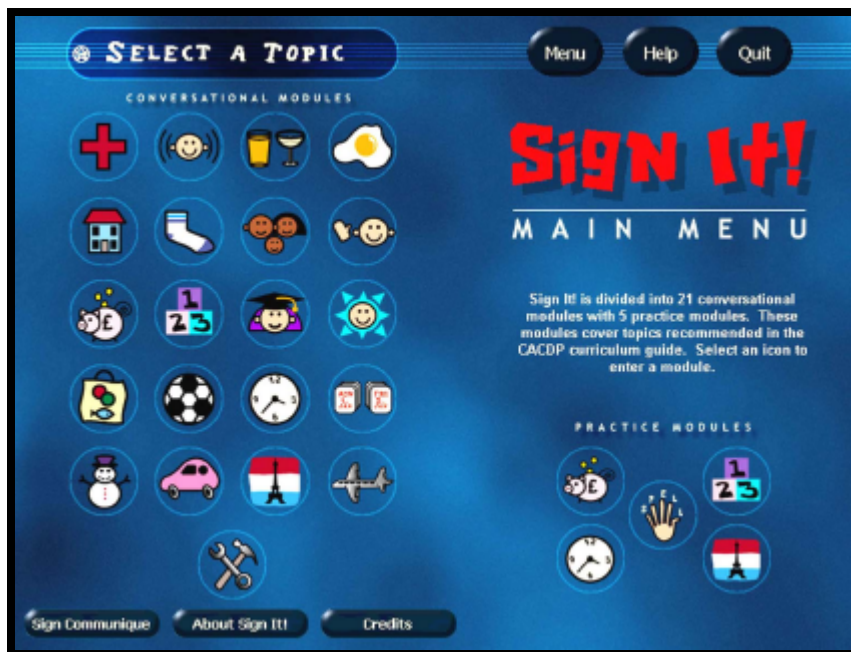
SELECT A TOPIC

Menu Help Quit

CONVERSATIONAL MODULES

Sign It!

MAIN MENU

Sign It! is divided into 21 conversational modules with 5 practice modules. These modules cover topics recommended in the CACDP curriculum guide. Select an icon to enter a module.

PRACTICE MODULES

£

1 2 3

£

1 2 3

SPELL

Sign Communique About Sign It! Credits